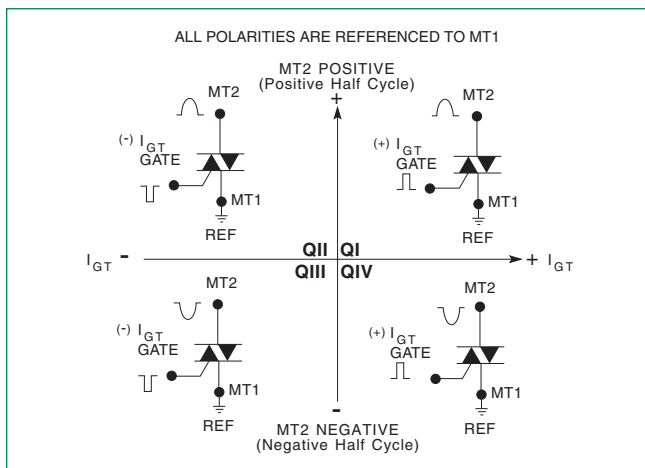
ALL POLARITIES ARE REFERENCED TO MT1

MT2 POSITIVE
(Positive Half Cycle)
+

MT2
(-) $I_{GT}$
GATE
MT1
REF

MT2
(+) $I_{GT}$
GATE
MT1
REF

$I_{GT}$ -
QII QI
QIII QIV
+ $I_{GT}$

MT2
(-) $I_{GT}$
GATE
MT1
REF

MT2
(+) $I_{GT}$
GATE
MT1
REF

-
MT2 NEGATIVE
(Negative Half Cycle)